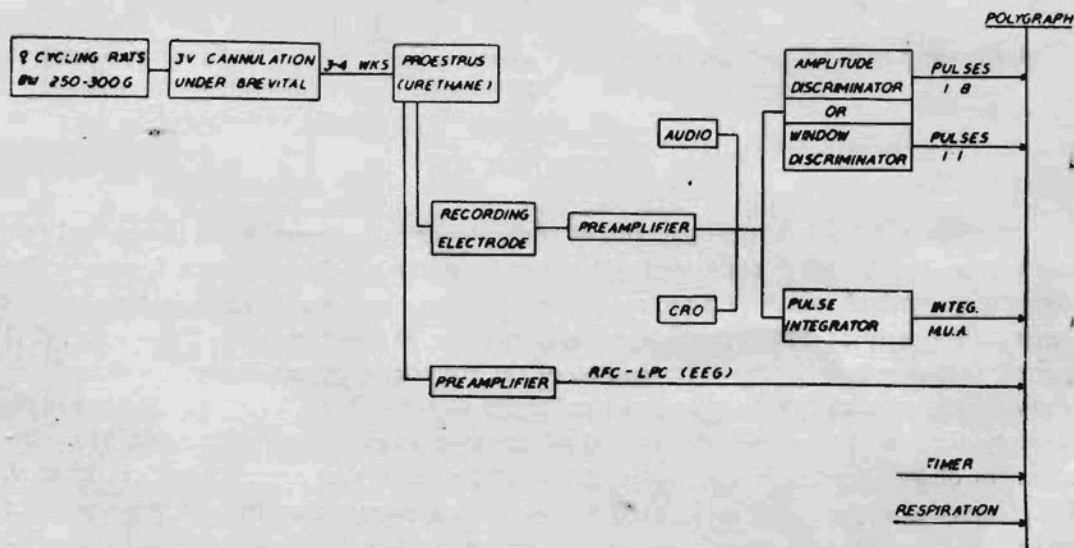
POLYGRAPH

♀ CYCLING RATS
BW 250-300 G

JV CANNULATION
UNDER BREVITAL

3-4 WKS

PROESTRUS
(URETHANE)

AUDIO

AMPLITUDE
DISCRIMINATOR

OR

WINDOW
DISCRIMINATOR

PULSES
1 8

PULSES
1 1

RECORDING
ELECTRODE

PREAMPLIFIER

CRO

PULSE
INTEGRATOR

INTEG.
M.U.A.

PREAMPLIFIER

RFC - LPC (EEG)

TIMER

RESPIRATION